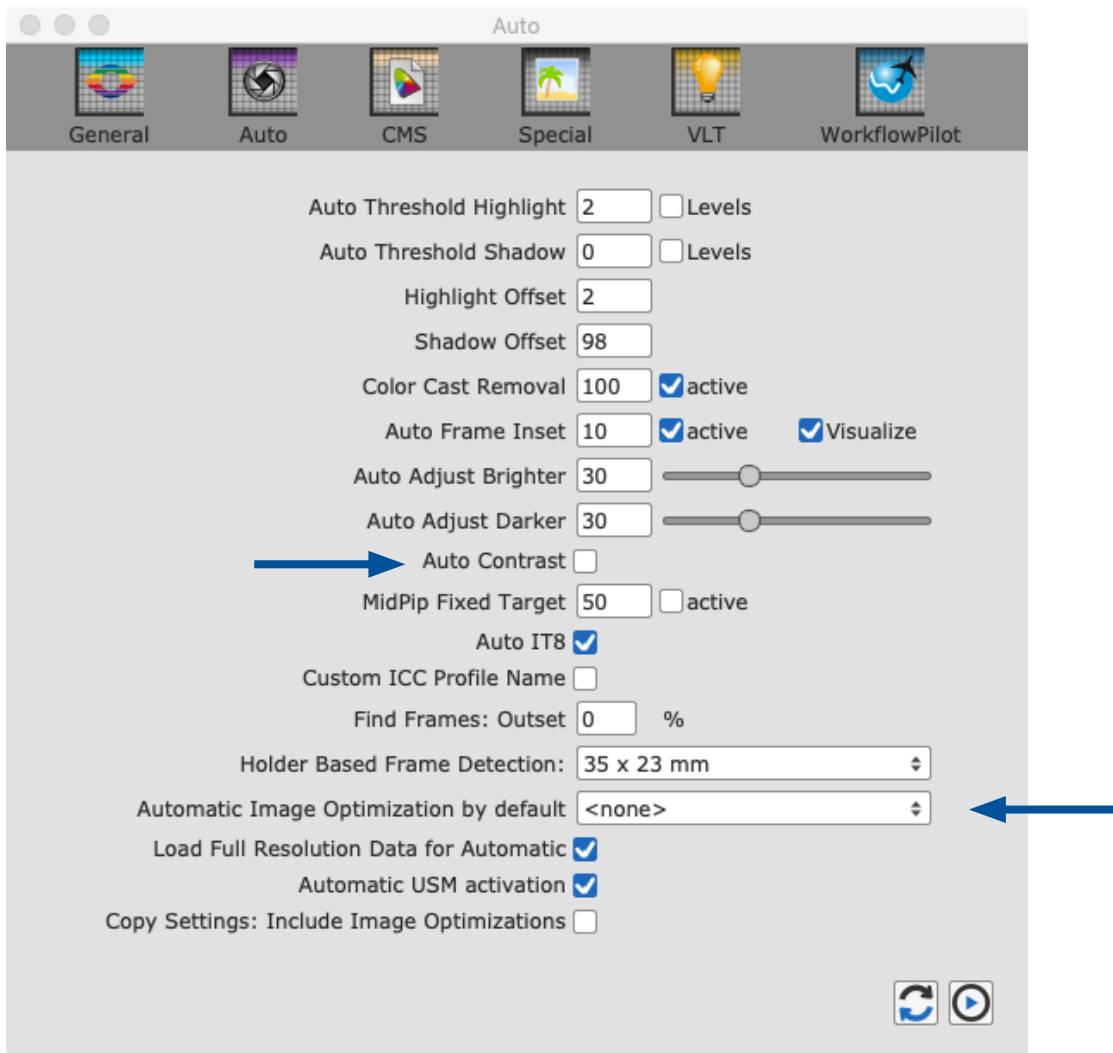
Auto

General Auto CMS Special VLT WorkflowPilot

Auto Threshold Highlight 2 Levels
Auto Threshold Shadow 0 Levels
Highlight Offset 2
Shadow Offset 98
Color Cast Removal 100 active
Auto Frame Inset 10 active Visualize
Auto Adjust Brighter 30
Auto Adjust Darker 30
Auto Contrast
MidPip Fixed Target 50 active
Auto IT8
Custom ICC Profile Name
Find Frames: Outset 0 %
Holder Based Frame Detection: 35 x 23 mm
Automatic Image Optimization by default <none>
Load Full Resolution Data for Automatic
Automatic USM activation
Copy Settings: Include Image Optimizations